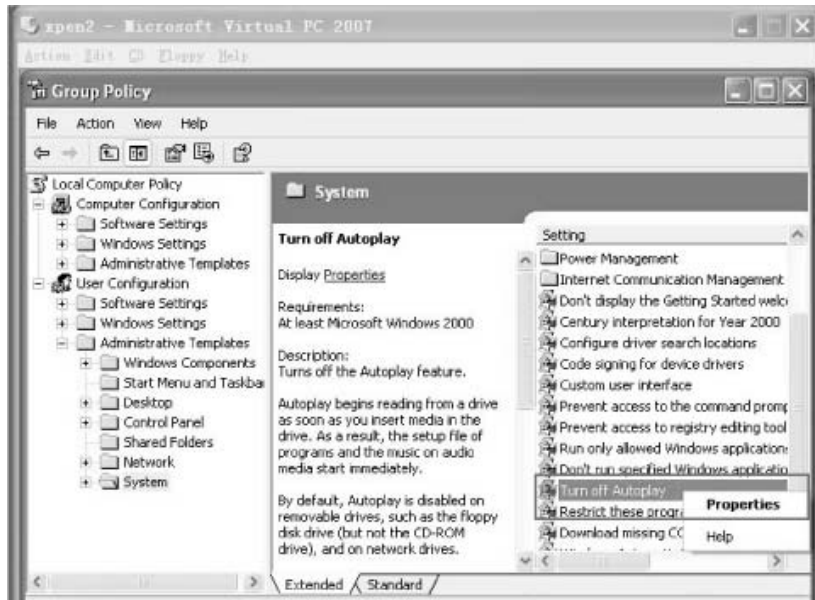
xpen2 - Microsoft Virtual PC 2007

Action Edit CD Floppy Help

Group Policy

File Action View Help

Local Computer Policy
Computer Configuration
Software Settings
Windows Settings
Administrative Templates
User Configuration
Software Settings
Windows Settings
Administrative Templates
Windows Components
Start Menu and Taskbar
Desktop
Control Panel
Shared Folders
Network
System

System

Turn off Autoplay

Display Properties

Requirements:
At least Microsoft Windows 2000

Description:
Turns off the Autoplay feature.

Autoplay begins reading from a drive as soon as you insert media in the drive. As a result, the setup file of programs and the music on audio media start immediately.

By default, Autoplay is disabled on removable drives, such as the floppy disk drive (but not the CD-ROM drive), and on network drives.

Setting
Power Management
Internet Communication Management
Don't display the Getting Started welc
Century interpretation for Year 2000
Configure driver search locations
Code signing for device drivers
Custom user interface
Prevent access to the command promp
Prevent access to registry editing tool
Run only allowed Windows application
Don't run specified Windows applicatio
Turn off Autoplay
Restrict these progra
Download missing CC

Properties
Help

Extended Standard